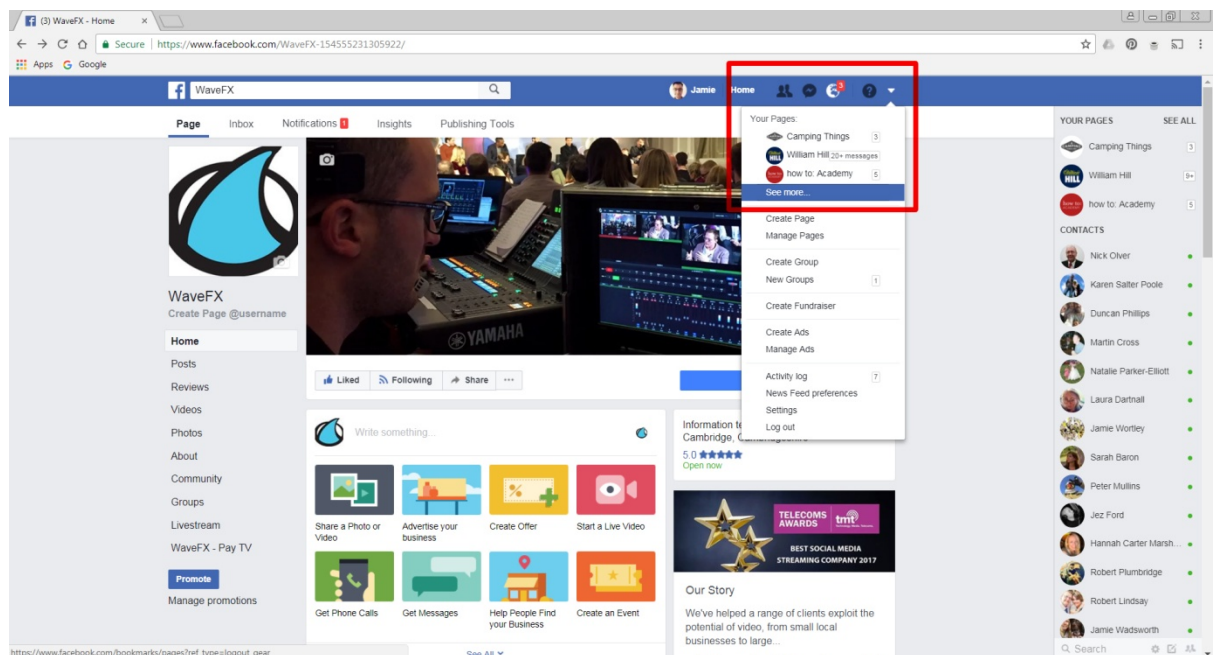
(3) WaveFX - Home ×

Secure | https://www.facebook.com/WaveFX-154555231305922/

Apps Google

WaveFX

Jamie Home

3

Page Inbox Notifications 1 Insights Publishing Tools

Your Pages:
Camping Things 3
William Hill 20+ messages
how to: Academy 5
See more...

Create Page
Manage Pages

Create Group
New Groups 1

Create Fundraiser

Create Ads
Manage Ads

Activity log 7
News Feed preferences
Settings
Log out

YOUR PAGES SEE ALL
Camping Things 3
William Hill 9+
how to: Academy 5

CONTACTS
Nick Olver
Karen Salter Poole
Duncan Phillips
Martin Cross
Natalie Parker-Elliott
Laura Dartnall
Jamie Wortley
Sarah Baron
Peter Mullins
Jez Ford
Hannah Carter Marsh...
Robert Plumbridge
Robert Lindsay
Jamie Wadsworth

Search

WaveFX
Create Page @username

Home
Posts
Reviews
Videos
Photos
About
Community
Groups
Livestream
WaveFX - Pay TV

Promote
Manage promotions

YAMAHA

Liked Following Share ...

Write something...

Share a Photo or Video
Advertise your business
Create Offer
Start a Live Video
Get Phone Calls
Get Messages
Help People Find your Business
Create an Event

Information te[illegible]
Cambridge, C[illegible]
5.0 ★★★★★
Open now

TELECOMS AWARDS tmt
BEST SOCIAL MEDIA STREAMING COMPANY 2017

Our Story
We've helped a range of clients exploit the potential of video, from small local businesses to large...

See All

https://www.facebook.com/bookmarks/pages?ref_type=logout_gear